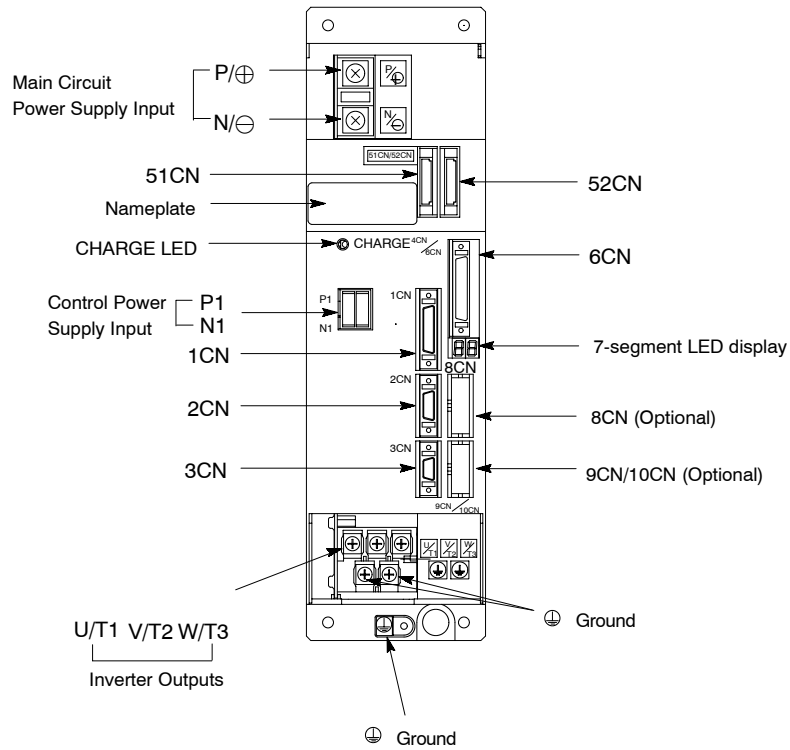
Main Circuit Power Supply Input

P/⊕

N/⊖

P/⊕

N/⊖

51CN/52CN

51CN

52CN

Nameplate

CHARGE LED

CHARGE

4CN/6CN

6CN

Control Power Supply Input

P1

N1

P1

N1

1CN

1CN

7-segment LED display

8CN

2CN

2CN

8CN (Optional)

3CN

3CN

9CN/10CN (Optional)

9CN/10CN

U/T1

V/T2

W/T3

Ground

U/T1 V/T2 W/T3

Inverter Outputs

Ground